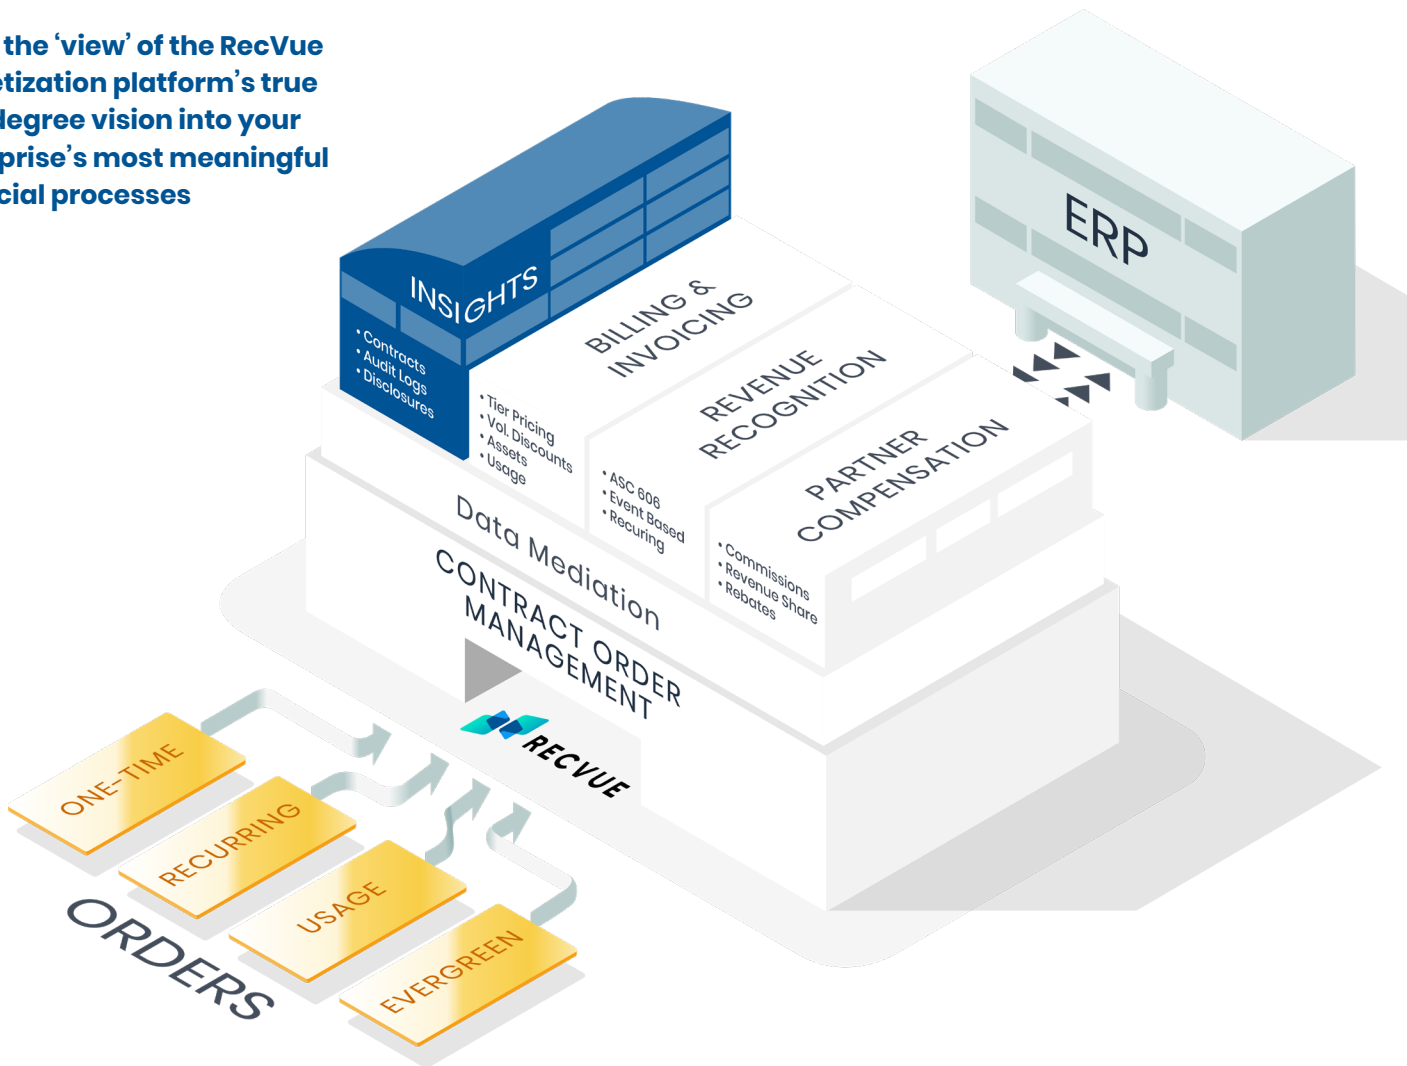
the 'view' of the RecVue
etization platform's true
degree vision into your
prise's most meaningful
cial processes

ERP

INSIGHTS
• Contracts
• Audit Logs
• Disclosures

BILLING & INVOICING
• Tier Pricing
• Vol. Discounts
• Assets
• Usage

REVENUE RECOGNITION
• ASC 606
• Event Based
• Recuring

PARTNER COMPENSATION
• Commissions
• Revenue Share
• Rebates

Data Mediation

CONTRACT ORDER MANAGEMENT

RECVUE

ONE-TIME
RECURRING
USAGE
EVERGREEN

ORDERS